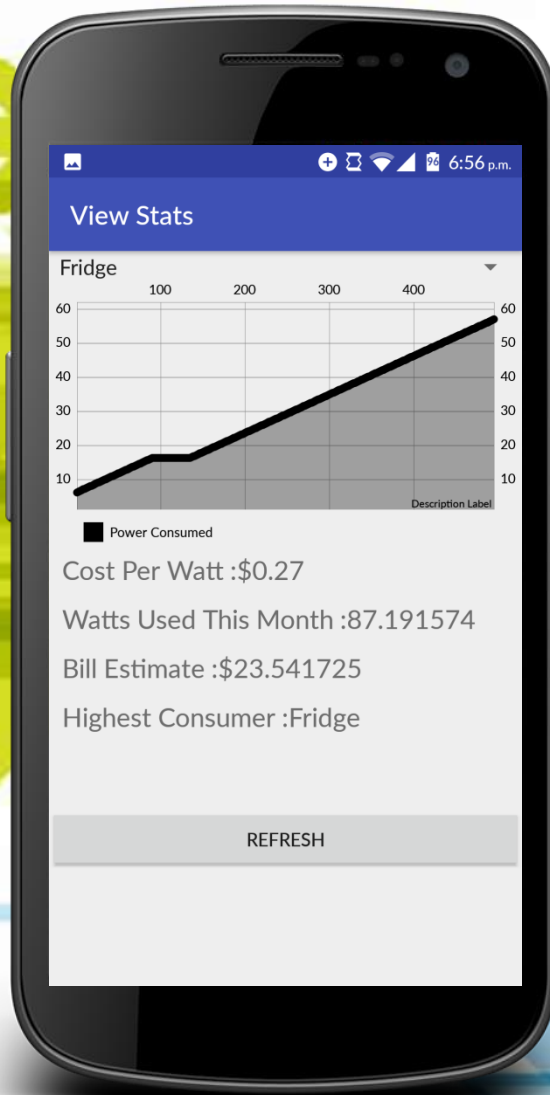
96 6:56 p.m.

View Stats

Fridge

100 200 300 400

60 50 40 30 20 10

60 50 40 30 20 10

Description Label

Power Consumed

Cost Per Watt :$0.27

Watts Used This Month :87.191574

Bill Estimate :$23.541725

Highest Consumer :Fridge

REFRESH